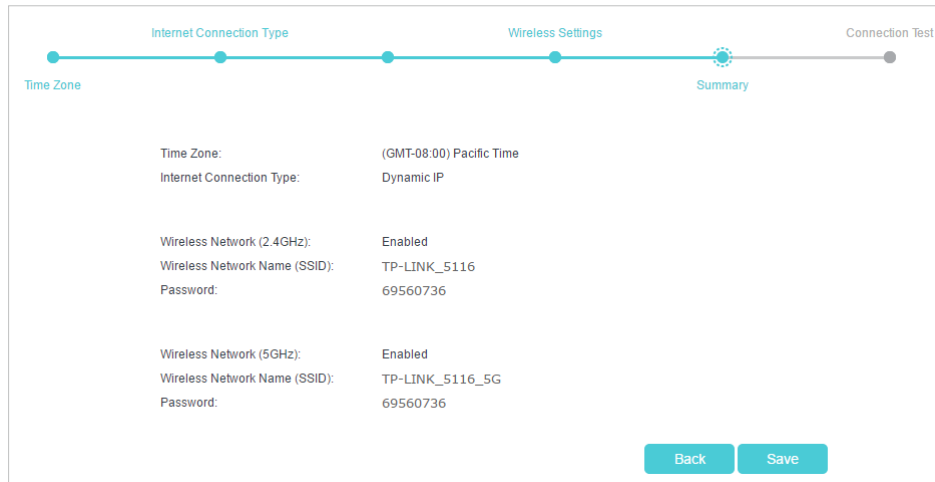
Internet Connection Type

Wireless Settings

Connection Test

Time Zone

Summary

| | |
|---|---|
| Time Zone: | (GMT-08:00) Pacific Time |
| Internet Connection Type: | Dynamic IP |

| | |
|---|---|
| Wireless Network (2.4GHz): | Enabled |
| Wireless Network Name (SSID): | TP-LINK_5116 |
| Password: | 69560736 |

| | |
|---|---|
| Wireless Network (5GHz): | Enabled |
| Wireless Network Name (SSID): | TP-LINK_5116_5G |
| Password: | 69560736 |

Back Save